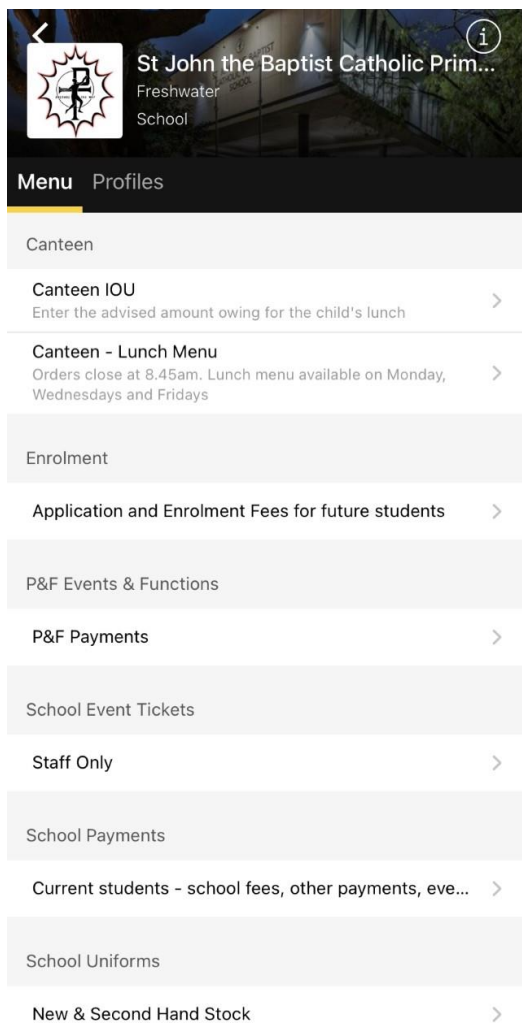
St John the Baptist Catholic Prim...
Freshwater
School

Menu Profiles

Canteen

Canteen IOU
Enter the advised amount owing for the child's lunch

Canteen - Lunch Menu
Orders close at 8.45am. Lunch menu available on Monday, Wednesdays and Fridays

Enrolment

Application and Enrolment Fees for future students

P&F Events & Functions

P&F Payments

School Event Tickets

Staff Only

School Payments

Current students - school fees, other payments, eve...

School Uniforms

New & Second Hand Stock